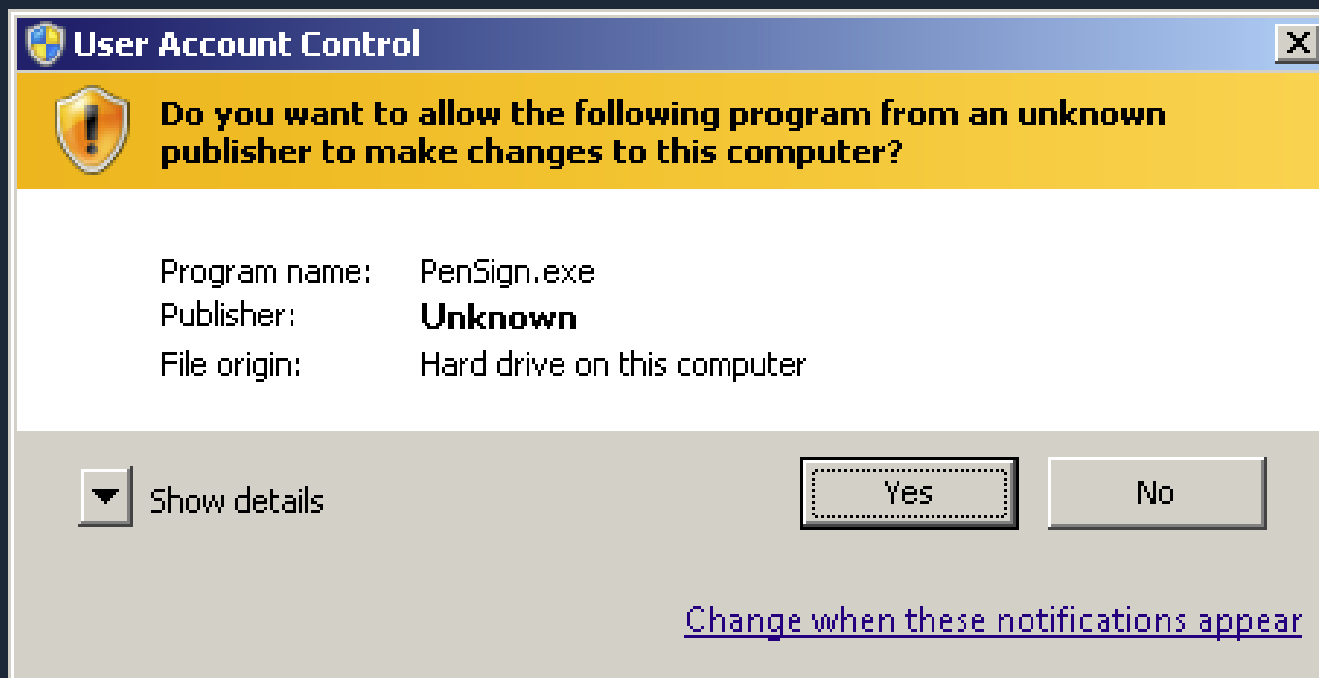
User Account Control

Do you want to allow the following program from an unknown publisher to make changes to this computer?

Program name: PenSign.exe
Publisher: **Unknown**
File origin: Hard drive on this computer

Show details

Yes

No

Change when these notifications appear